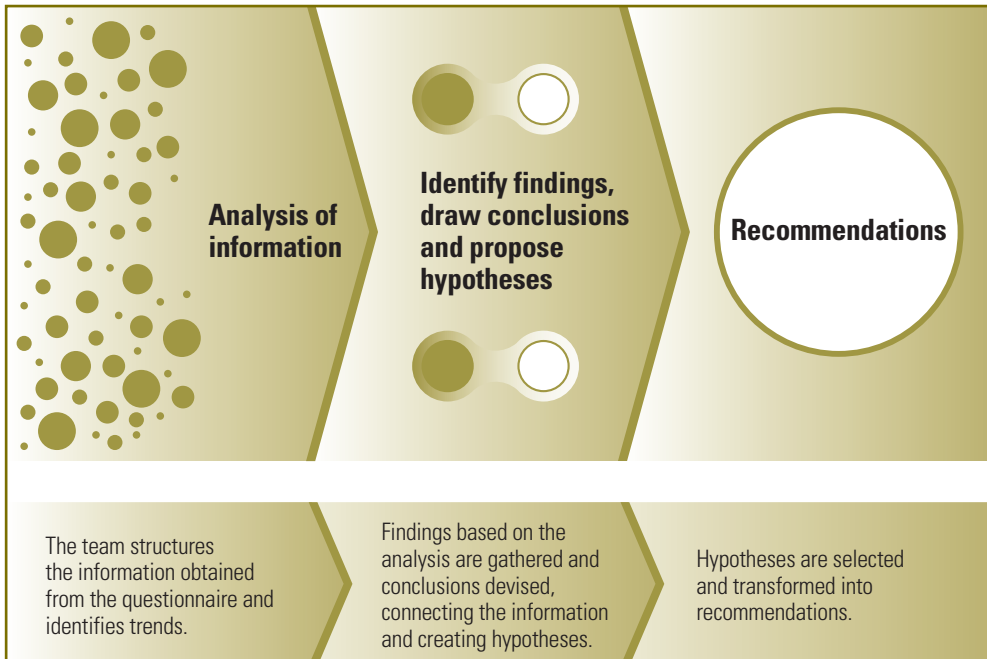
Analysis of information

Identify findings, draw conclusions and propose hypotheses

Recommendations

The team structures the information obtained from the questionnaire and identifies trends.

Findings based on the analysis are gathered and conclusions devised, connecting the information and creating hypotheses.

Hypotheses are selected and transformed into recommendations.